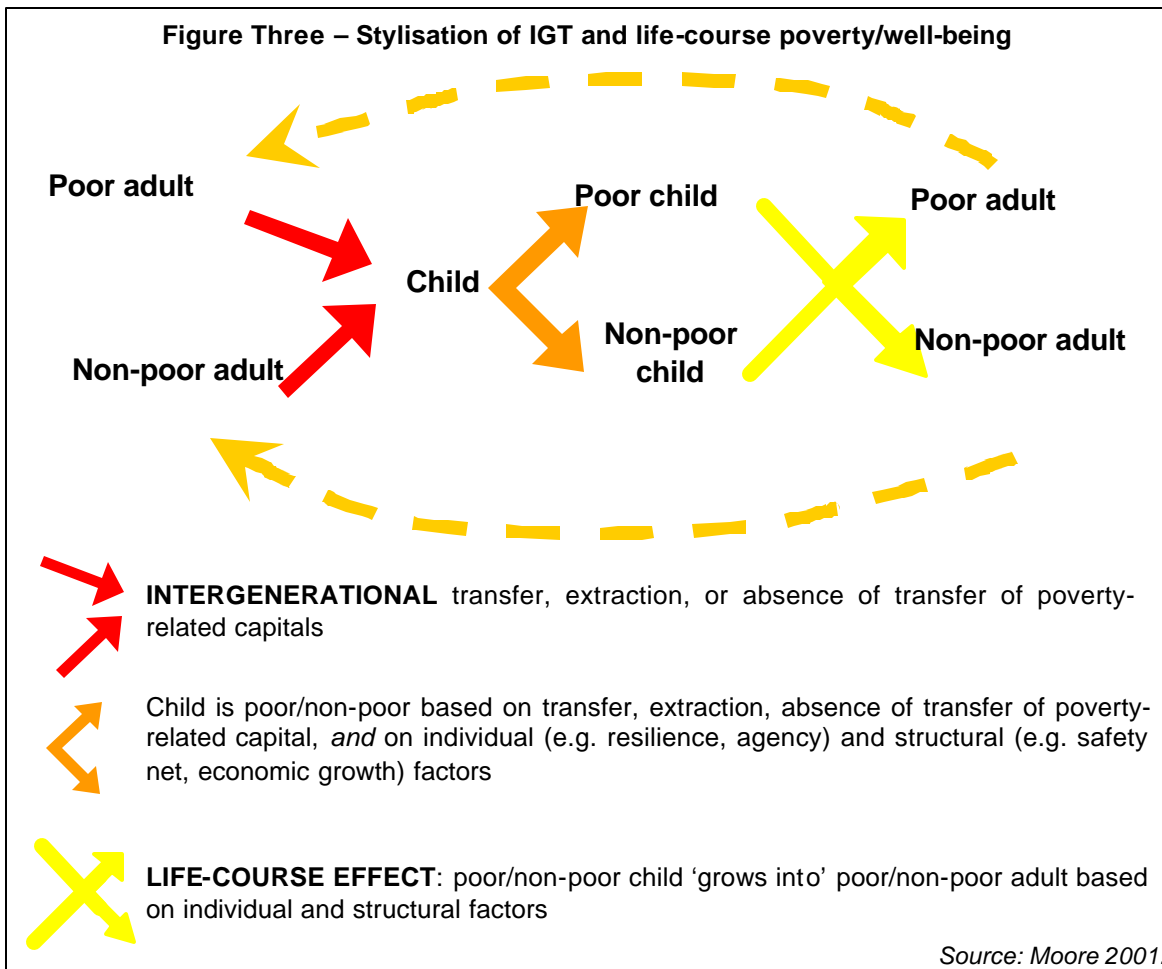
Figure Three – Stylisation of IGT and life-course poverty/well-being

Poor adult

Child

Non-poor adult

Poor child

Non-poor child

Poor adult

Non-poor adult

**INTERGENERATIONAL** transfer, extraction, or absence of transfer of poverty-related capitals

Child is poor/non-poor based on transfer, extraction, absence of transfer of poverty-related capital, *and* on individual (e.g. resilience, agency) and structural (e.g. safety net, economic growth) factors

**LIFE-COURSE EFFECT**: poor/non-poor child 'grows into' poor/non-poor adult based on individual and structural factors

*Source: Moore 2001*